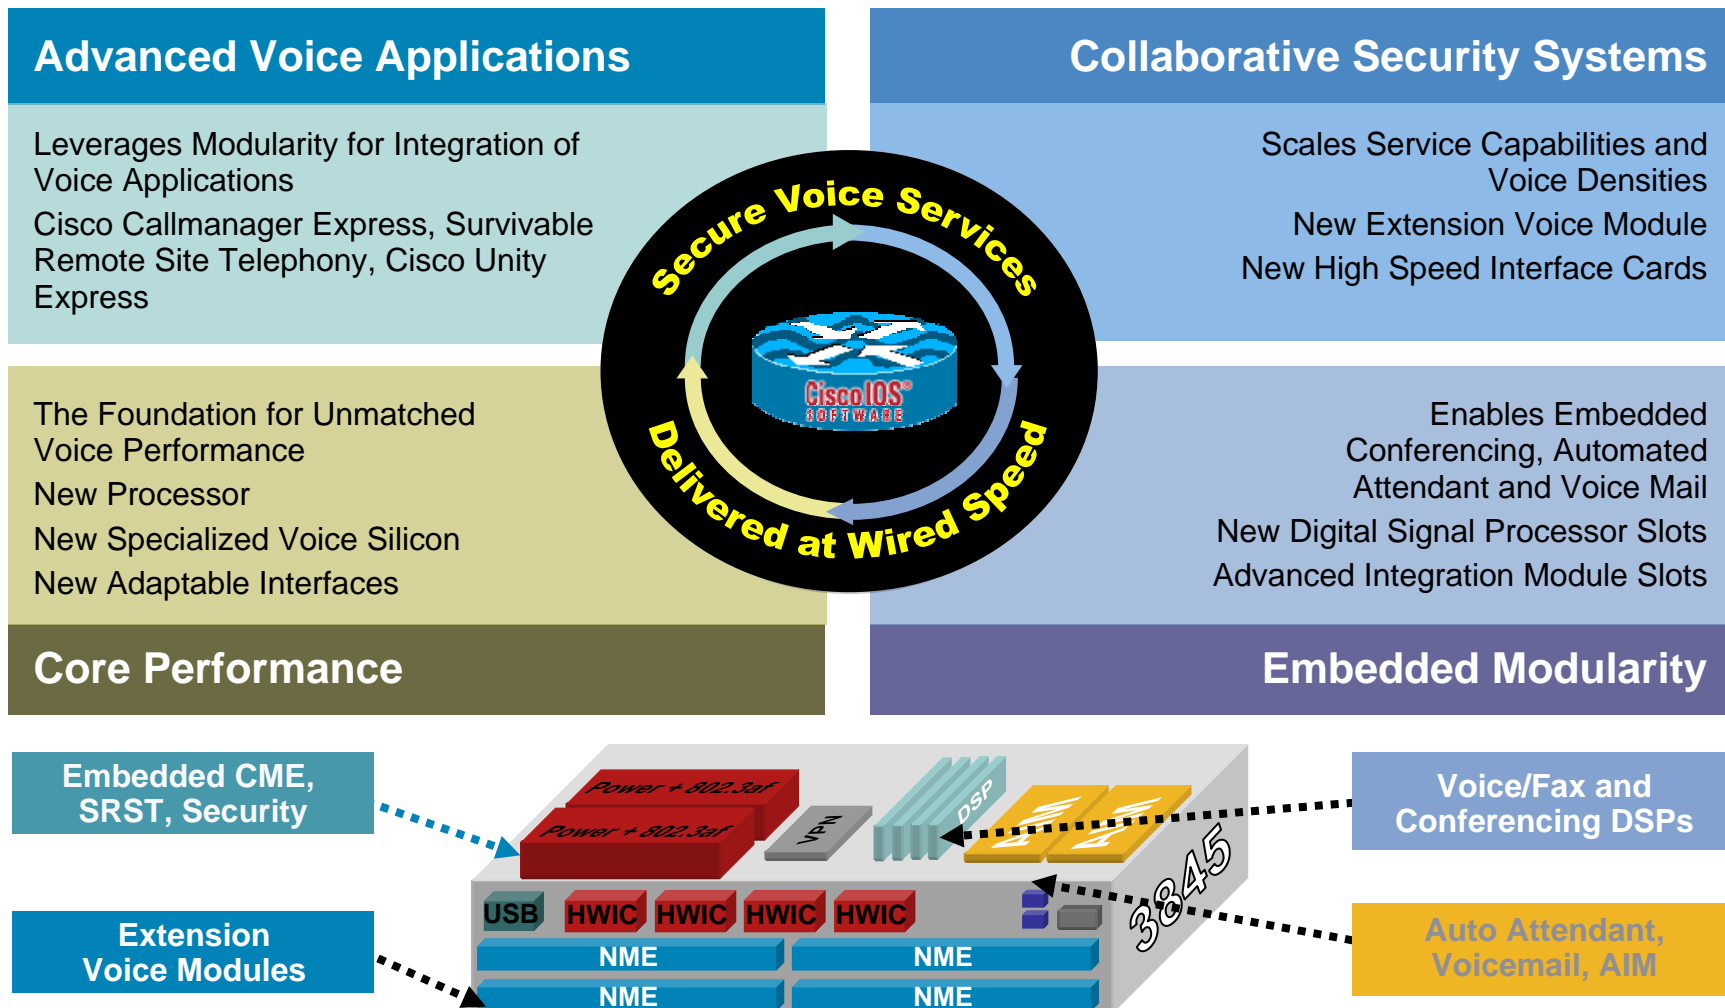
Advanced Voice Applications

Leverages Modularity for Integration of Voice Applications

Cisco Callmanager Express, Survivable Remote Site Telephony, Cisco Unity Express

Collaborative Security Systems

Scales Service Capabilities and Voice Densities

New Extension Voice Module

New High Speed Interface Cards

Secure Voice Services

Cisco IOS SOFTWARE

Delivered at Wired Speed

The Foundation for Unmatched Voice Performance

New Processor

New Specialized Voice Silicon

New Adaptable Interfaces

Enables Embedded Conferencing, Automated Attendant and Voice Mail

New Digital Signal Processor Slots

Advanced Integration Module Slots

Core Performance

Embedded Modularity

Embedded CME, SRST, Security

Power + 802.3af

Power + 802.3af

VPN

DSP

AIM

AIM

Voice/Fax and Conferencing DSPs

USB

HWIC

HWIC

HWIC

HWIC

3845

NME

NME

NME

NME

Extension Voice Modules

Auto Attendant, Voicemail, AIM